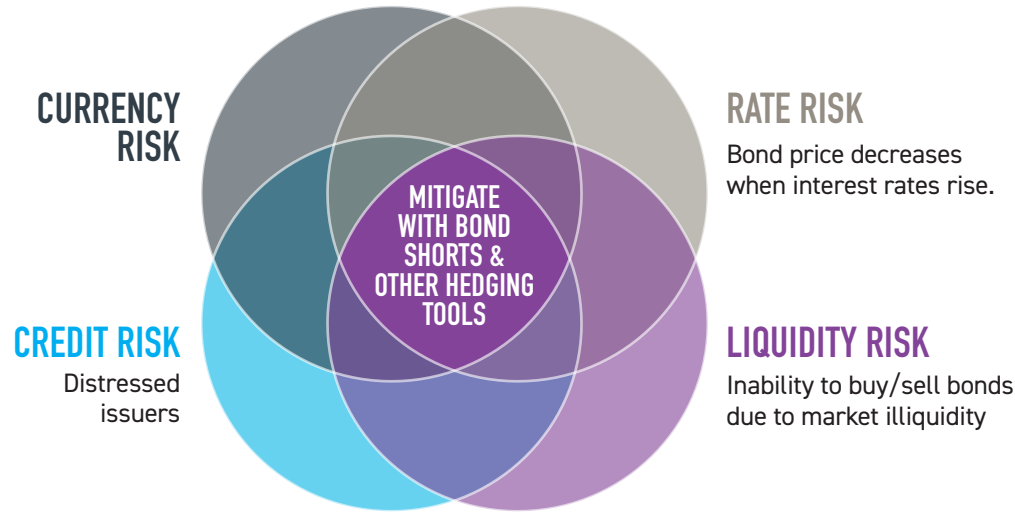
CURRENCY RISK

RATE RISK
Bond price decreases when interest rates rise.

MITIGATE WITH BOND SHORTS & OTHER HEDGING TOOLS

CREDIT RISK
Distressed issuers

LIQUIDITY RISK
Inability to buy/sell bonds due to market illiquidity